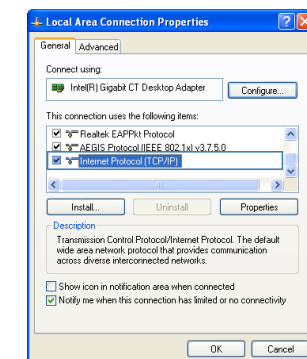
Local Area Connection Properties

General | Advanced

Connect using:

Intel(R) Gigabit CT Desktop Adapter

Configure...

This connection uses the following items:

Realtek EAPPkt Protocol

AEGIS Protocol (IEEE 802.1x) v3.7.5.0

Internet Protocol (TCP/IP)

Install...

Uninstall

Properties

Description

Transmission Control Protocol/Internet Protocol. The default wide area network protocol that provides communication across diverse interconnected networks.

Show icon in notification area when connected

Notify me when this connection has limited or no connectivity

OK

Cancel